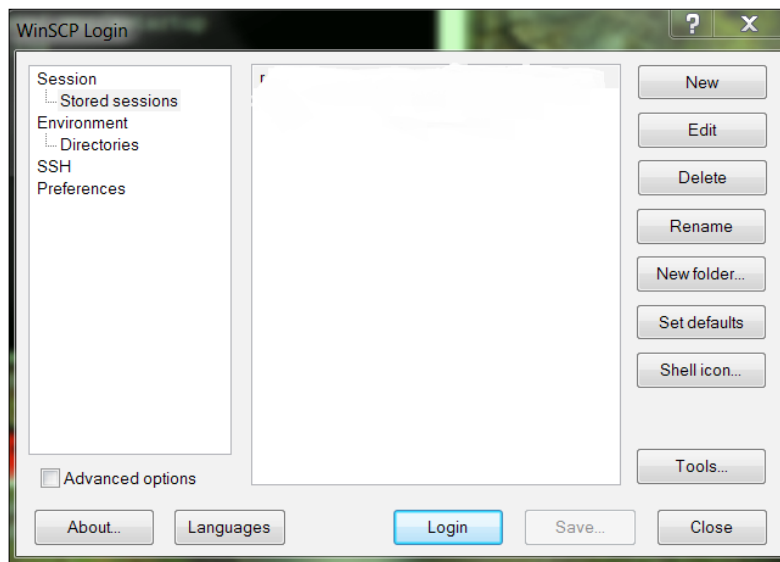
WinSCP Login

?

X

Session
Stored sessions
Environment
Directories
SSH
Preferences

r

New

Edit

Delete

Rename

New folder...

Set defaults

Shell icon...

Tools...

Advanced options

About...

Languages

Login

Save...

Close